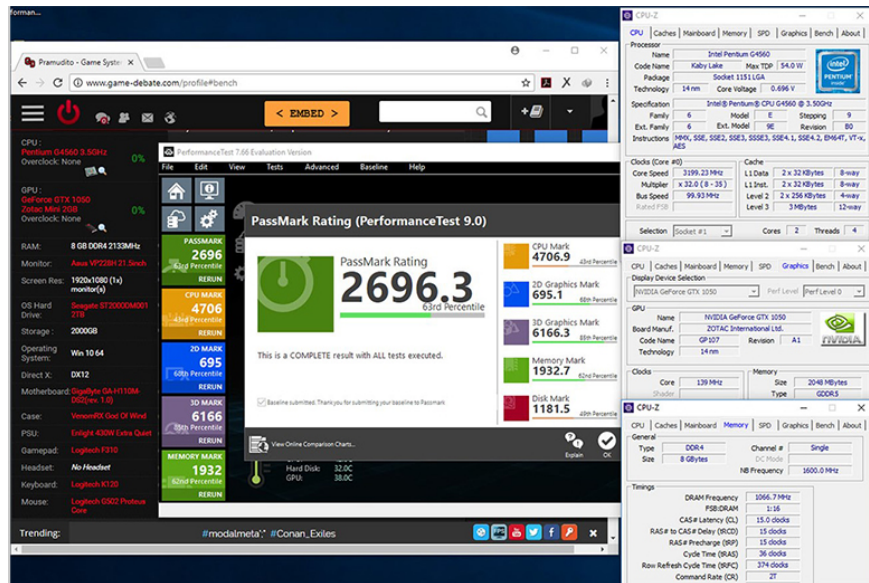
forman...

Pramudito - Game Syste ×

www.game-debate.com/profile#bench

< EMBED >

CPU:
Pentium G4560 3.5GHz
Overclock: None
0%

GPU:
GeForce GTX 1050
Zotac Mini 2GB
Overclock: None
0%

RAM: 8 GB DDR4 2133MHz
Monitor: Asus VP228H 21.5inch
Screen Res: 1920x1080 (1x) monitor(s)
OS Hard Drive: Seagate ST2000DM001 2TB
Storage: 2000GB
Operating System: Win 10 64
Direct X: DX12
Motherboard: GigaByte GA-H110M-DS2(rev. 1.0)
Case: VenomRX God Of Wind
PSU: Enlight 430W Extra Quiet
Gamepad: Logitech F310
Headset: No Headset
Keyboard: Logitech K120
Mouse: Logitech G502 Proteus Core

Trending: #modalmeta #Conan_Exiles

PerformanceTest 7.66 Evaluation Version
File Edit View Tests Advanced Baseline Help

PASSMARK 2696 63rd Percentile RERUN
CPU MARK 4706 45th Percentile RERUN
2D MARK 695 60th Percentile RERUN
3D MARK 6166 86th Percentile RERUN
MEMORY MARK 1932 62nd Percentile RERUN

PassMark Rating (PerformanceTest 9.0)
PassMark Rating
2696.3
63rd Percentile
This is a COMPLETE result with ALL tests executed.
Baseline submitted. Thank you for submitting your baseline to Passmark
View Online Comparison Charts...
CPU Mark 4706.9
2D Graphics Mark 695.1
3D Graphics Mark 6166.3
Memory Mark 1932.7
Disk Mark 1181.5
Explain OK
Hard Disk: 32.0C
GPU: 38.0C

CPU-Z
CPU | Caches | Mainboard | Memory | SPD | Graphics | Bench | About
Processor
Name: Intel Pentium G4560
Code Name: Kaby Lake  Max TDP: 54.0 W
Package: Socket 1151 LGA
Technology: 14 nm  Core Voltage: 0.696 V
Specification: Intel® Pentium® CPU G4560 @ 3.50GHz
Family: 6  Model: E  Stepping: 9
Ext. Family: 6  Ext. Model: 9E  Revision: B0
Instructions: MMX, SSE, SSE2, SSE3, SSSE3, SSE4.1, SSE4.2, EM64T, VT-x, AES
Clocks (Core #0)
Core Speed: 3199.23 MHz
Multiplier: x 32.0 ( 8 - 35 )
Bus Speed: 99.93 MHz
Rated FSB
Cache
L1 Data: 2 x 32 KBytes 8-way
L1 Inst.: 2 x 32 KBytes 8-way
Level 2: 2 x 256 KBytes 4-way
Level 3: 3 MBytes 12-way
Selection: Socket #1  Cores: 2  Threads: 4

CPU-Z
CPU | Caches | Mainboard | Memory | SPD | Graphics | Bench | About
Display Device Selection
NVIDIA GeForce GTX 1050  Perf Level: Perf Level 0
GPU
Name: NVIDIA GeForce GTX 1050
Board Manuf.: ZOTAC International Ltd.
Code Name: GP107  Revision: A1
Technology: 14 nm
Clocks
Core: 139 MHz
Shader
Memory
Size: 2048 MBytes
Type: GDDR5

CPU-Z
CPU | Caches | Mainboard | Memory | SPD | Graphics | Bench | About
General
Type: DDR4  Channel #: Single
Size: 8 GBytes  DC Mode
NB Frequency: 1600.0 MHz
Timings
DRAM Frequency: 1066.7 MHz
FSB:DRAM: 1:16
CAS# Latency (CL): 15.0 clocks
RAS# to CAS# Delay (tRCD): 15 clocks
RAS# Precharge (tRP): 15 clocks
Cycle Time (tRAS): 36 clocks
Row Refresh Cycle Time (tRFC): 374 clocks
Command Rate (CR): 2T